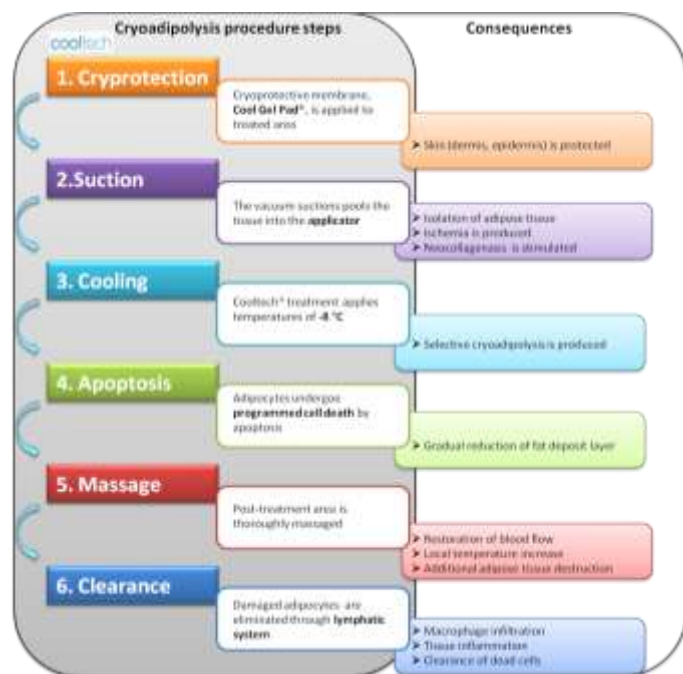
Cryoadipolysis procedure steps

Consequences

cooltech

1. Cryprotection

Cryoprotective membrane, **Cool Gel Pad®**, is applied to treated area

➤ Skin (dermis, epidermis) is protected

2.Suction

The vacuum suctions pools the tissue into the **applicator**

➤ Isolation of adipose tissue
➤ Ischemia is produced
➤ Neocollagenesis is stimulated

3. Cooling

Cooltech® treatment applies temperatures of **-8 °C**

➤ Selective cryoadipolysis is produced

4. Apoptosis

Adipocytes undergoe **programmed cell death** by apoptosis

➤ Gradual reduction of fat deposit layer

5. Massage

Post-treatment area is thoroughly massaged

➤ Restoration of blood flow
➤ Local temperature increase
➤ Additional adipose tissue destruction

6. Clearance

Damaged adipocytes are eliminated through **lymphatic system**

➤ Macrophage infiltration
➤ Tissue inflammation
➤ Clearance of dead cells